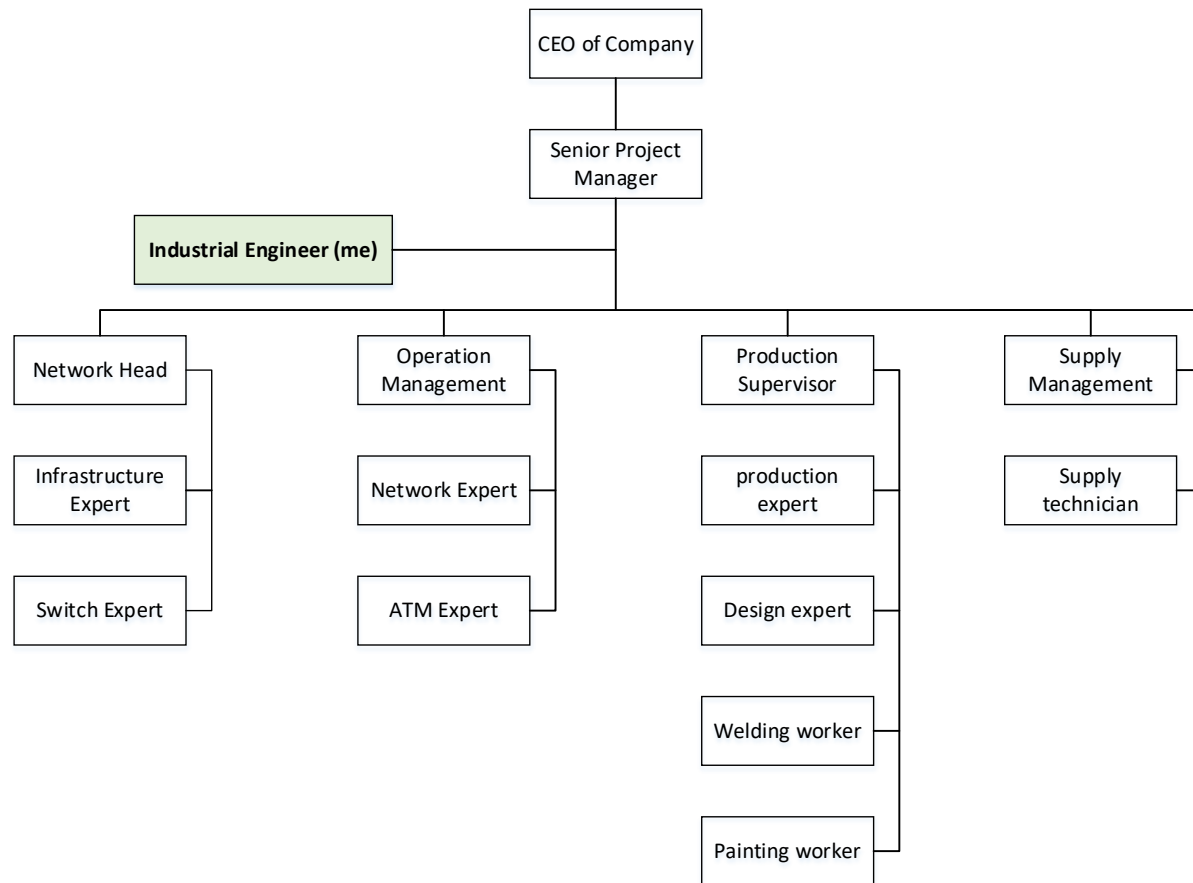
CEO of Company

Senior Project Manager

Industrial Engineer (me)

Network Head

Infrastructure Expert

Switch Expert

Operation Management

Network Expert

ATM Expert

Production Supervisor

production expert

Design expert

Welding worker

Painting worker

Supply Management

Supply technician